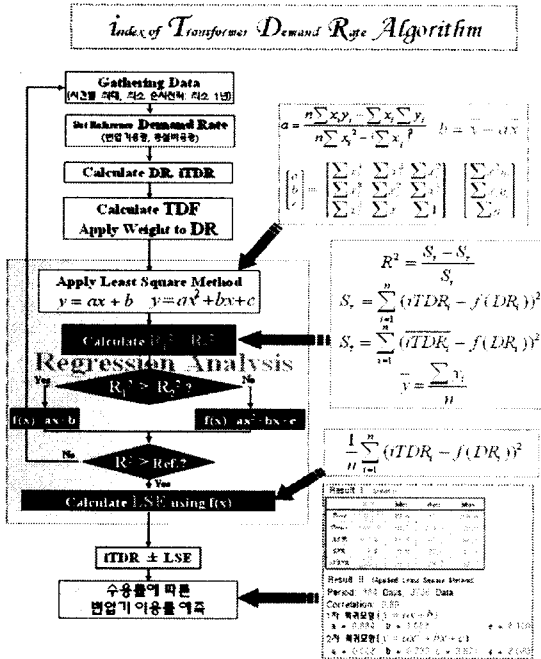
Index of Transformer Demand Rate Algorithm

Gathering Data
(시간별 부하, 최소 순시전력, 최소 1년)

Set Reference Demand Rate
(변압기용량, 평균부하율)

Calculate DR, tTDR

Calculate TDF
Apply Weight to DR

Apply Least Square Method
$y = ax + b \quad y = ax^2 + bx + c$

Calculate $R_1^2$, $R_2^2$

Regression Analysis

$R_1^2 > R_2^2$?

Yes

No

$f(x) = ax + b$

$f(x) = ax^2 + bx + c$

$R^2 > Ref.$?

No

Yes

Calculate LSE using f(x)

tTDR ± LSE

수용률에 따른 변압기 이용률 예측

$a = \frac{n\sum x_i y_i - \sum x_i \sum y_i}{n\sum x_i^2 - (\sum x_i)^2} \quad b = \bar{y} - a\bar{x}$

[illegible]

$R^2 = \frac{S_t - S_r}{S_t}$

$S_r = \sum_{i=1}^{n}(tTDR_i - f(DR_i))^2$

$S_t = \sum_{i=1}^{n}(\overline{tTDR} - f(DR_i))^2$

$\bar{y} = \frac{\sum y_i}{n}$

$\frac{1}{n}\sum_{i=1}^{n}(tTDR_i - f(DR_i))^2$

Result I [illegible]

| | Min | Ave | Max |
|---|---|---|---|
| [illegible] | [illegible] | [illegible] | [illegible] |
| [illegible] | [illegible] | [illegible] | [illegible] |
| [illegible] | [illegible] | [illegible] | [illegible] |
| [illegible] | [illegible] | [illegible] | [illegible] |
| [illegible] | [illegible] | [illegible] | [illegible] |

Result II (Applied Least Square Method)
Period: 184 Days, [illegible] Data
Correlation: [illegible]
1차 회귀모델 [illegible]
a = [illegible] b = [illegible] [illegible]
2차 회귀모델 ( $y = ax^2 + bx + c$ )
a = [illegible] b = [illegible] c = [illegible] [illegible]